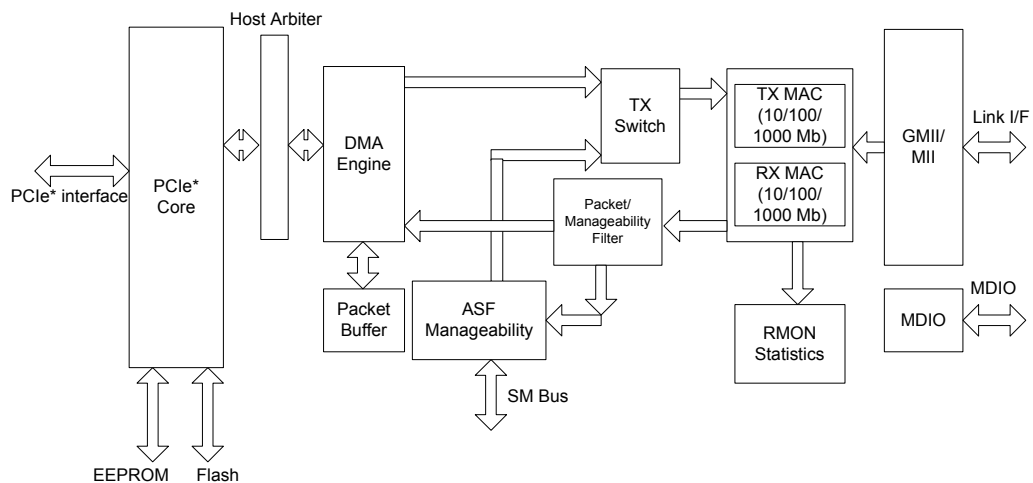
Host Arbiter

PCIe* interface

PCIe* Core

DMA Engine

TX Switch

TX MAC (10/100/ 1000 Mb)

RX MAC (10/100/ 1000 Mb)

GMII/ MII

Link I/F

Packet/ Manageability Filter

Packet Buffer

ASF Manageability

RMON Statistics

MDIO

MDIO

SM Bus

EEPROM

Flash